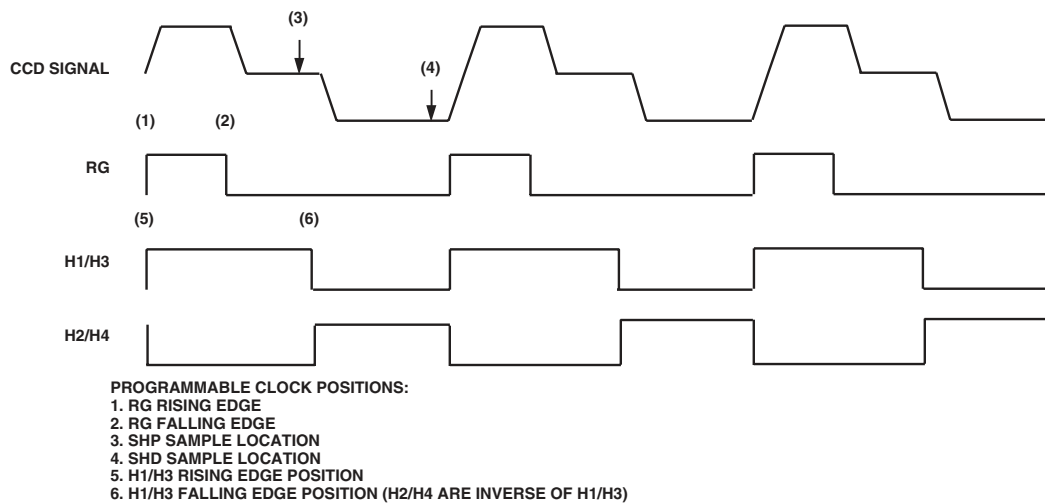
(3)

CCD SIGNAL

(4)

(1) (2)

RG

(5) (6)

H1/H3

H2/H4

PROGRAMMABLE CLOCK POSITIONS:
1. RG RISING EDGE
2. RG FALLING EDGE
3. SHP SAMPLE LOCATION
4. SHD SAMPLE LOCATION
5. H1/H3 RISING EDGE POSITION
6. H1/H3 FALLING EDGE POSITION (H2/H4 ARE INVERSE OF H1/H3)